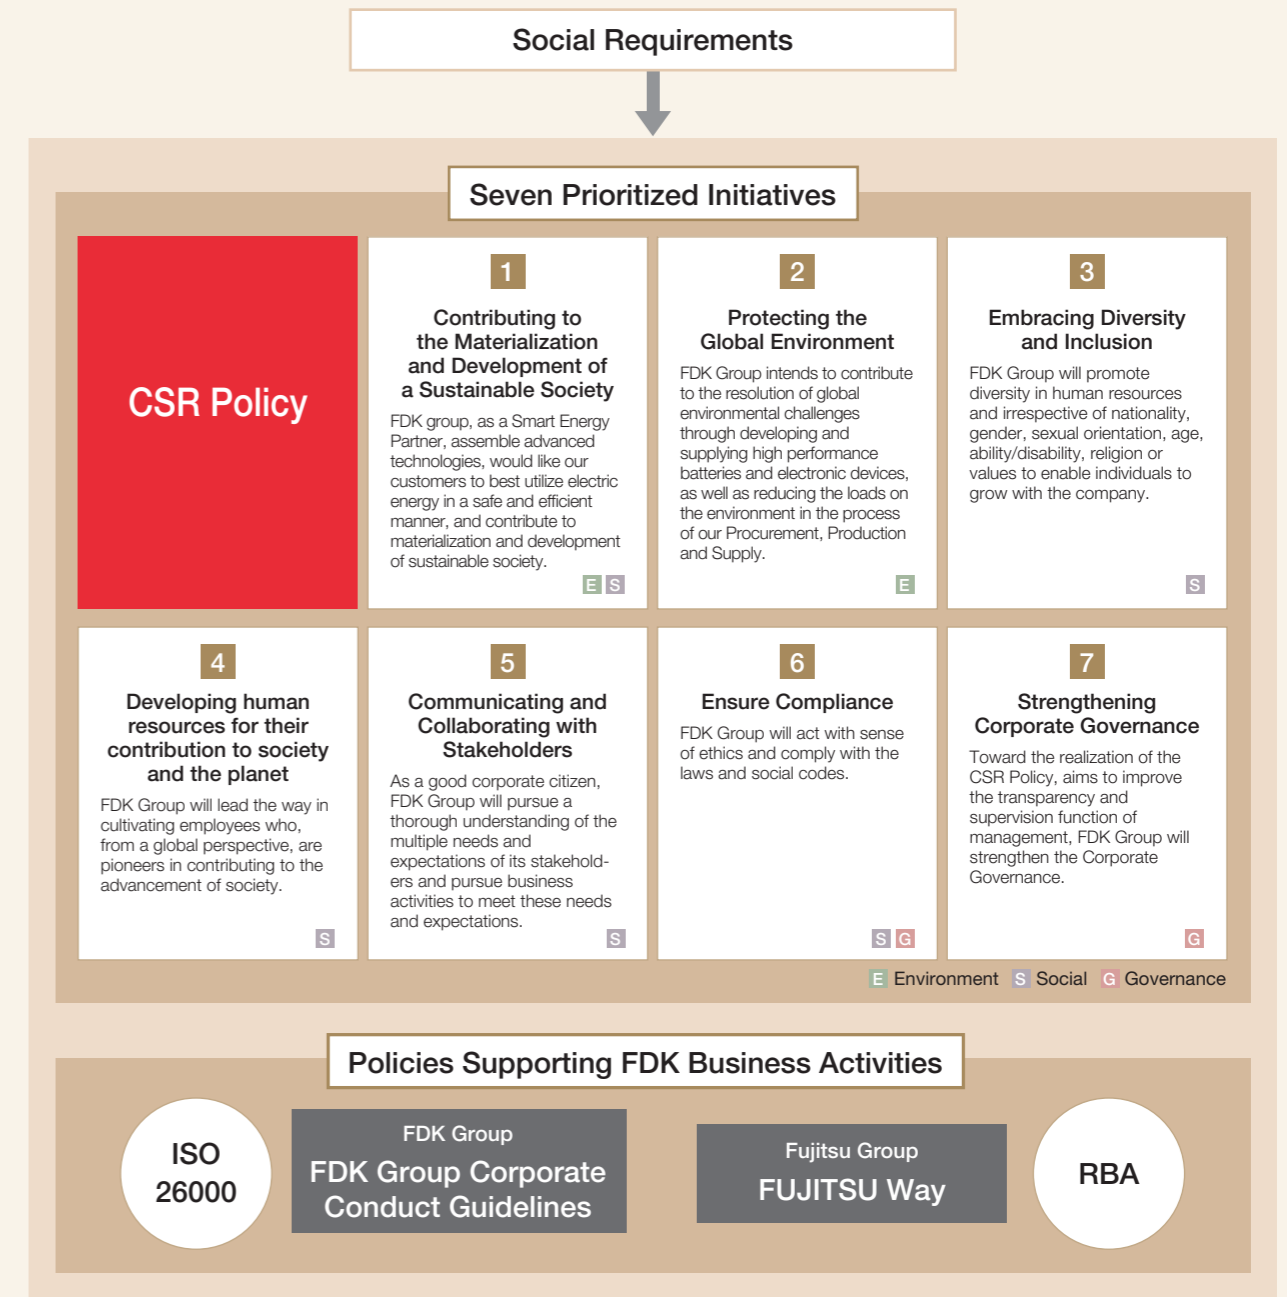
Social Requirements

Seven Prioritized Initiatives

CSR Policy

1
Contributing to the Materialization and Development of a Sustainable Society
FDK group, as a Smart Energy Partner, assemble advanced technologies, would like our customers to best utilize electric energy in a safe and efficient manner, and contribute to materialization and development of sustainable society.
E S

2
Protecting the Global Environment
FDK Group intends to contribute to the resolution of global environmental challenges through developing and supplying high performance batteries and electronic devices, as well as reducing the loads on the environment in the process of our Procurement, Production and Supply.
E

3
Embracing Diversity and Inclusion
FDK Group will promote diversity in human resources and irrespective of nationality, gender, sexual orientation, age, ability/disability, religion or values to enable individuals to grow with the company.
S

4
Developing human resources for their contribution to society and the planet
FDK Group will lead the way in cultivating employees who, from a global perspective, are pioneers in contributing to the advancement of society.
S

5
Communicating and Collaborating with Stakeholders
As a good corporate citizen, FDK Group will pursue a thorough understanding of the multiple needs and expectations of its stakeholders and pursue business activities to meet these needs and expectations.
S

6
Ensure Compliance
FDK Group will act with sense of ethics and comply with the laws and social codes.
S G

7
Strengthening Corporate Governance
Toward the realization of the CSR Policy, aims to improve the transparency and supervision function of management, FDK Group will strengthen the Corporate Governance.
G

E Environment S Social G Governance

Policies Supporting FDK Business Activities

ISO 26000

FDK Group
FDK Group Corporate Conduct Guidelines

Fujitsu Group
FUJITSU Way

RBA